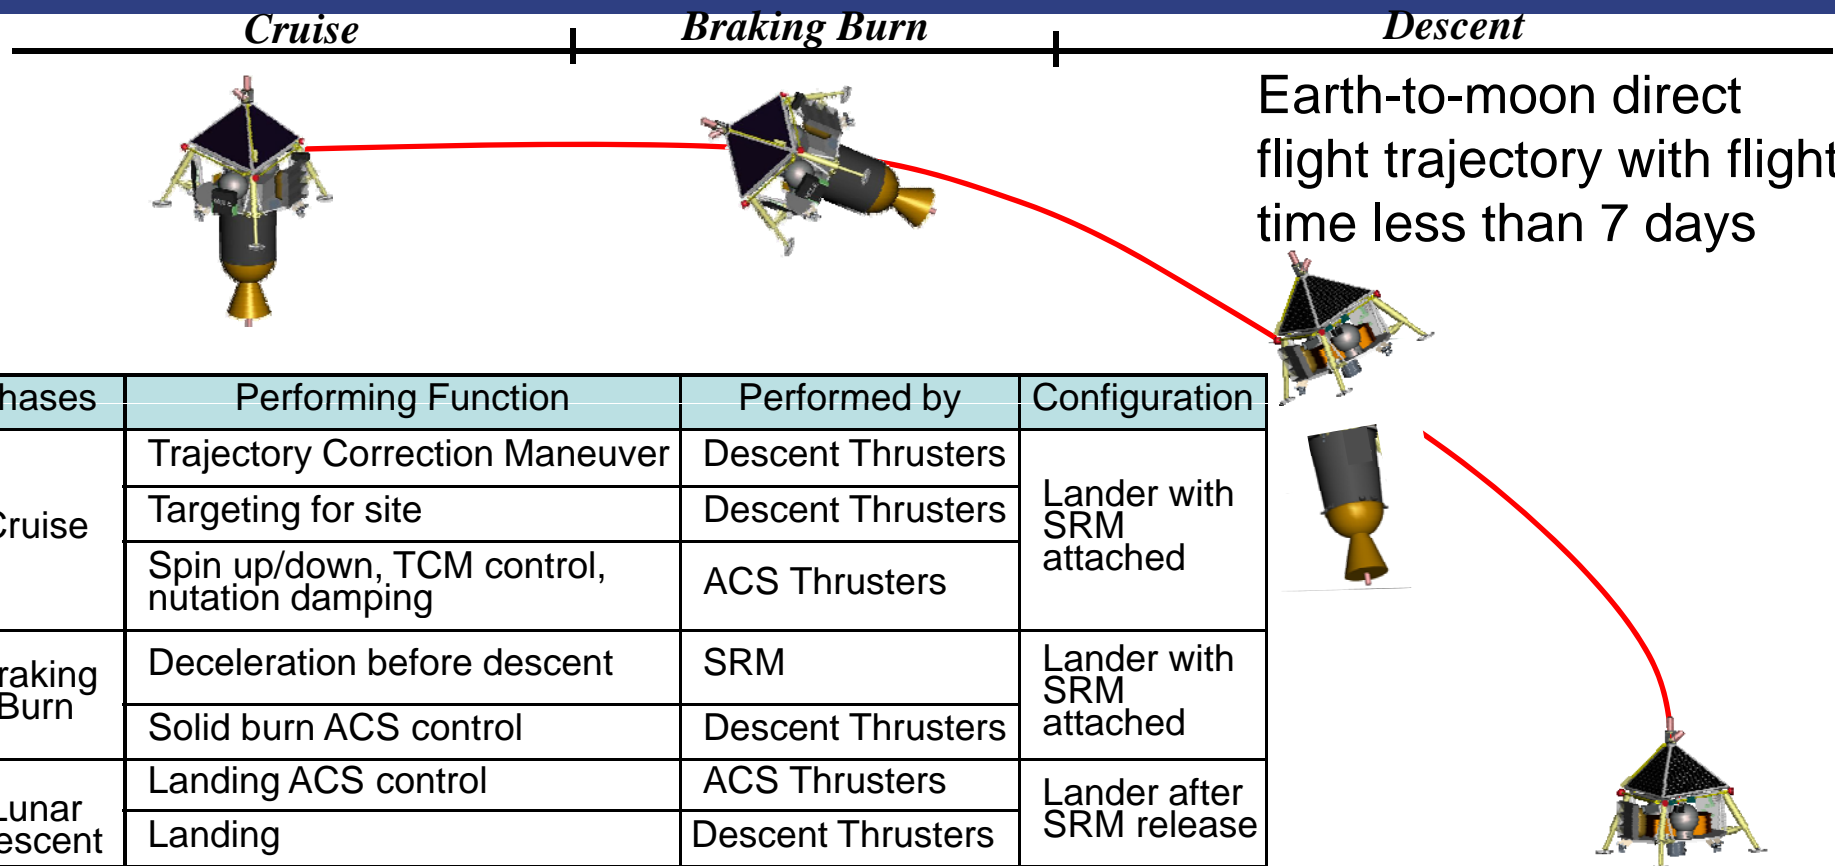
Cruise | Braking Burn | Descent

Earth-to-moon direct flight trajectory with flight time less than 7 days

| hases | Performing Function | Performed by | Configuration |
|---|---|---|---|
| Cruise | Trajectory Correction Maneuver | Descent Thrusters | Lander with SRM attached |
| | Targeting for site | Descent Thrusters | |
| | Spin up/down, TCM control, nutation damping | ACS Thrusters | |
| raking Burn | Deceleration before descent | SRM | Lander with SRM attached |
| | Solid burn ACS control | Descent Thrusters | |
| Lunar escent | Landing ACS control | ACS Thrusters | Lander after SRM release |
| | Landing | Descent Thrusters | |